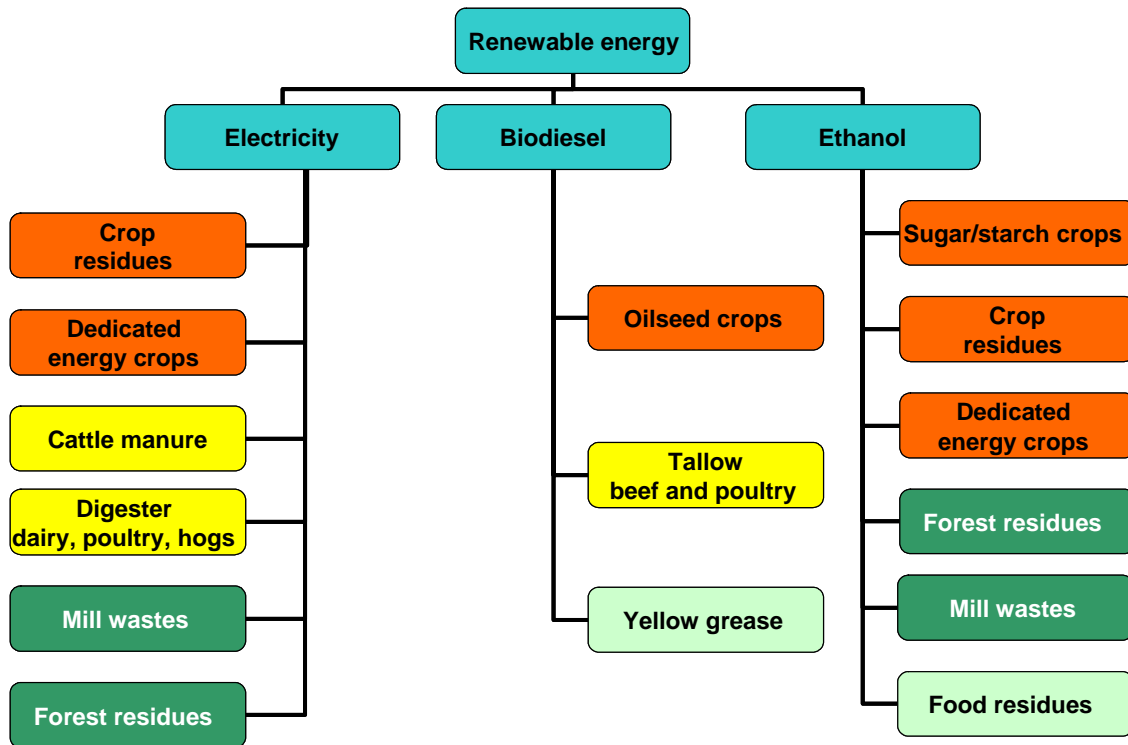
Renewable energy

Electricity

Crop residues

Dedicated energy crops

Cattle manure

Digester dairy, poultry, hogs

Mill wastes

Forest residues

Biodiesel

Oilseed crops

Tallow beef and poultry

Yellow grease

Ethanol

Sugar/starch crops

Crop residues

Dedicated energy crops

Forest residues

Mill wastes

Food residues